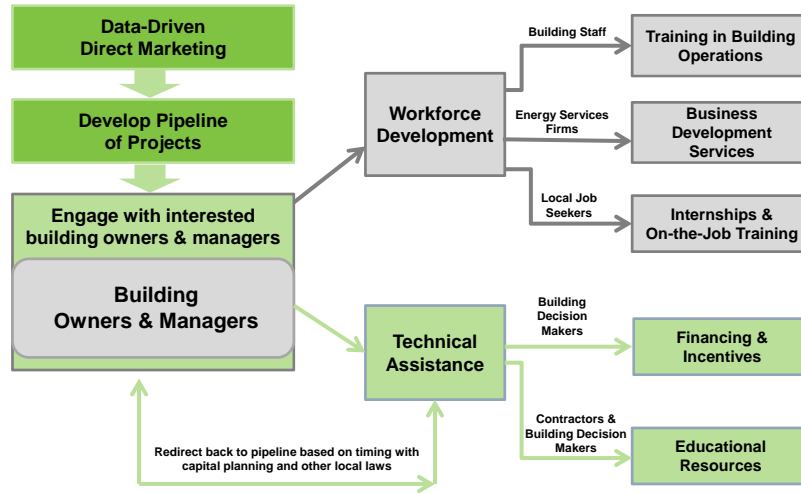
Data-Driven Direct Marketing

Develop Pipeline of Projects

Engage with interested building owners & managers

Building Owners & Managers

Workforce Development

Building Staff

Training in Building Operations

Energy Services Firms

Business Development Services

Local Job Seekers

Internships & On-the-Job Training

Technical Assistance

Building Decision Makers

Financing & Incentives

Contractors & Building Decision Makers

Educational Resources

Redirect back to pipeline based on timing with capital planning and other local laws